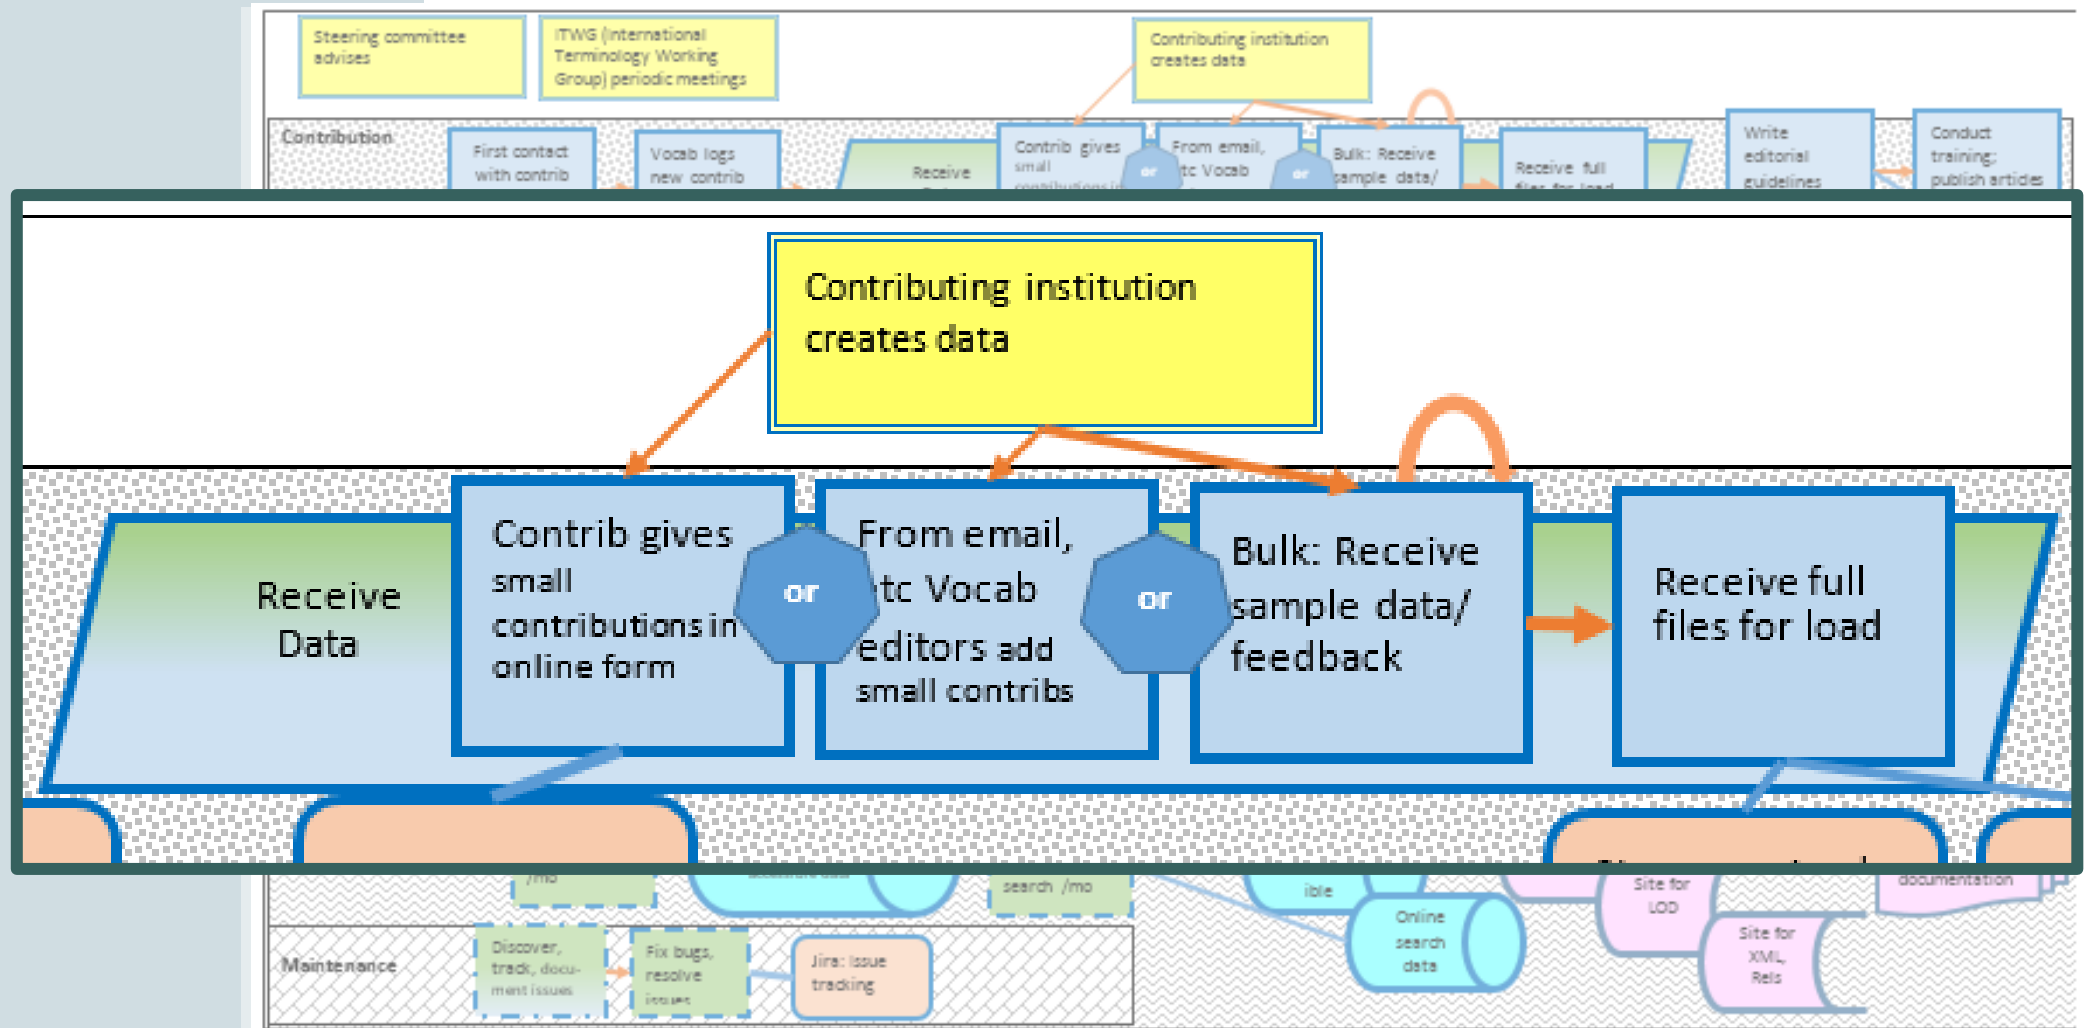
Steering committee advises

ITWG (International Terminology Working Group) periodic meetings

Contributing institution creates data

Contribution

First contact with contrib

Vocab logs new contrib

Receive

Contrib gives small

or

From email, tc Vocab

or

Bulk: Receive sample data/

Receive full files for load

Write editorial guidelines

Conduct training; publish articles

Contributing institution creates data

Receive Data

Contrib gives small contributions in online form

or

From email, tc Vocab editors add small contribs

or

Bulk: Receive sample data/ feedback

Receive full files for load

/mo

search /mo

ible

Online search data

Site for LOD

Site for XML, Rels

documentation

Maintenance

Discover, track, document issues

Fix bugs, resolve issues

Jira: issue tracking